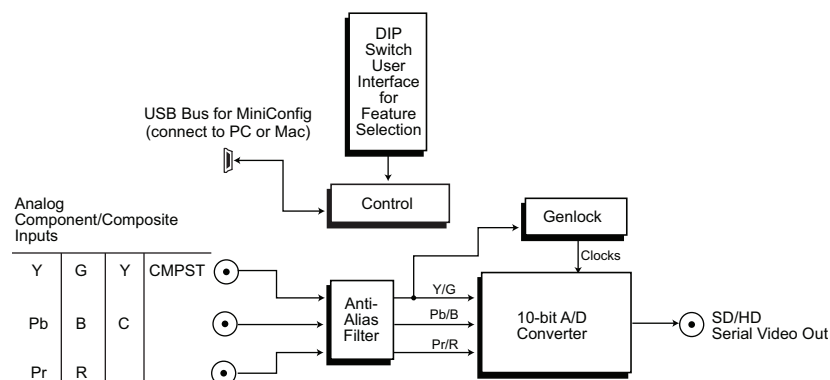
DIP Switch User Interface for Feature Selection

USB Bus for MiniConfig (connect to PC or Mac)

Control

Analog Component/Composite Inputs

| Y | G | Y | CMPST |
|---|---|---|---|
| Pb | B | C | |
| Pr | R | | |

Genlock

Clocks

Anti-Alias Filter

Y/G

Pb/B

Pr/R

10-bit A/D Converter

SD/HD Serial Video Out